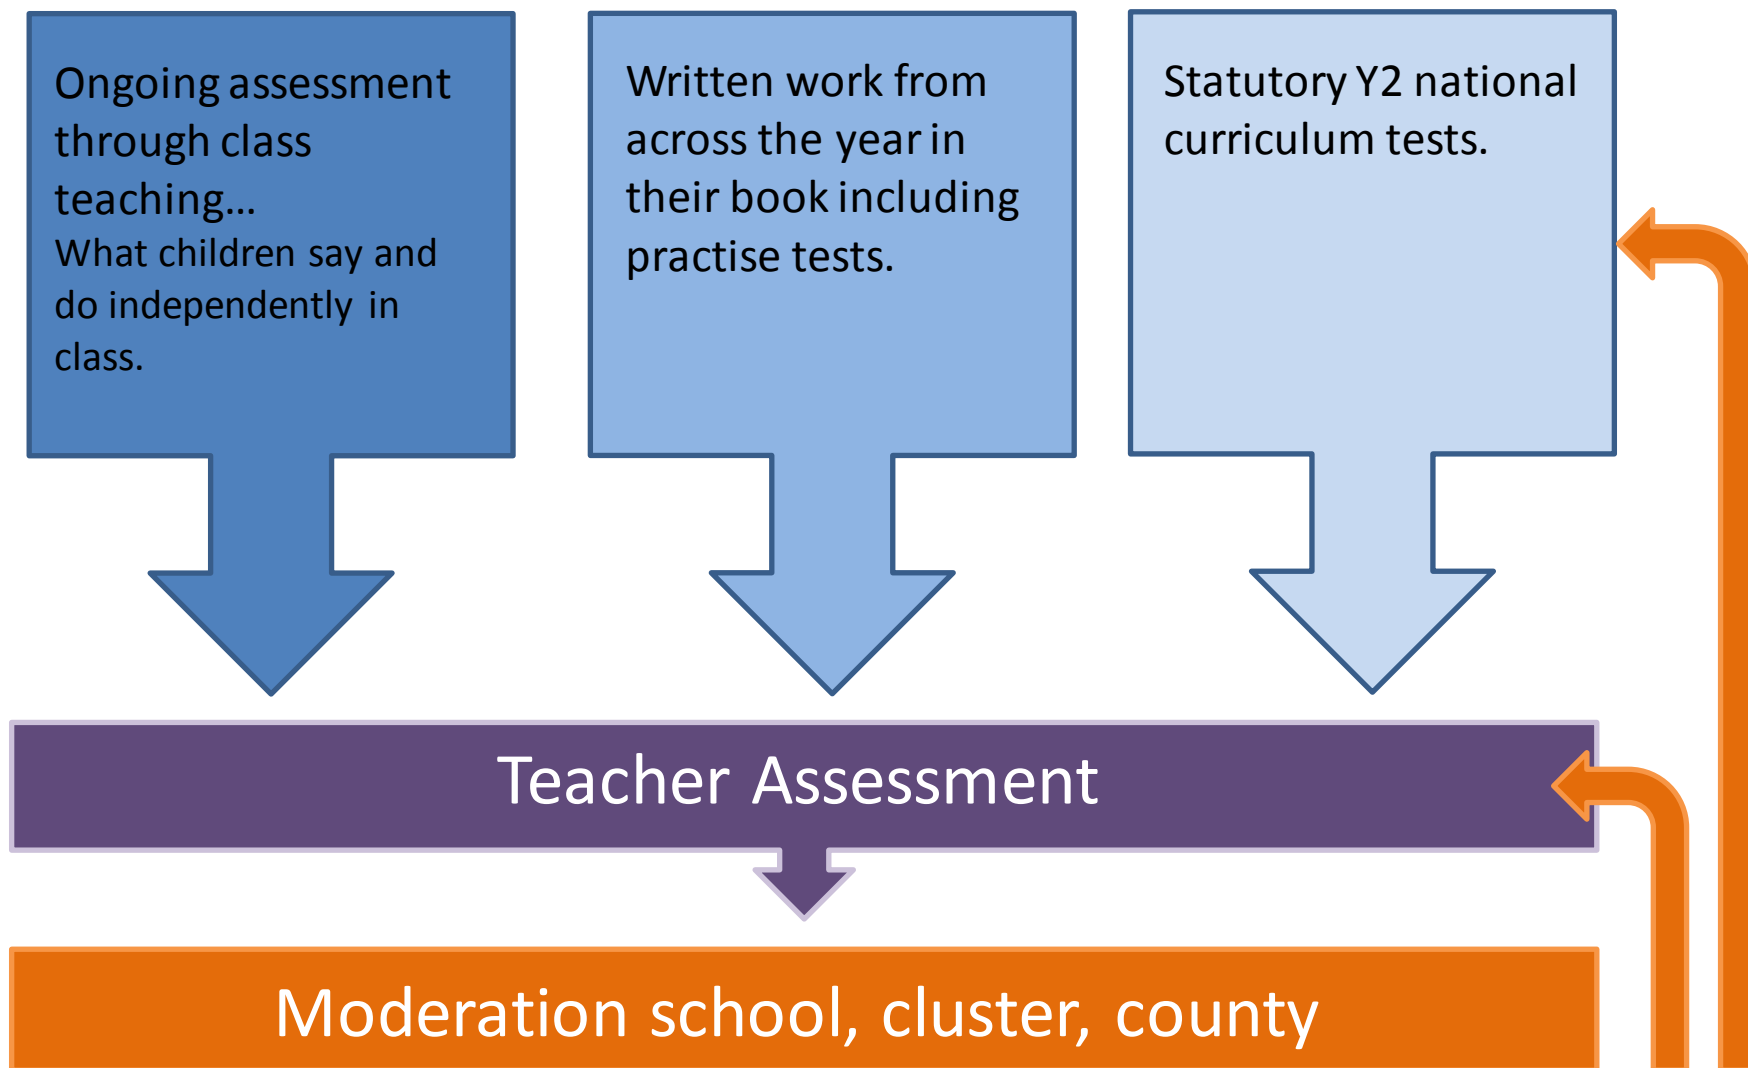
Ongoing assessment through class teaching…
What children say and do independently in class.

Written work from across the year in their book including practise tests.

Statutory Y2 national curriculum tests.

Teacher Assessment

Moderation school, cluster, county